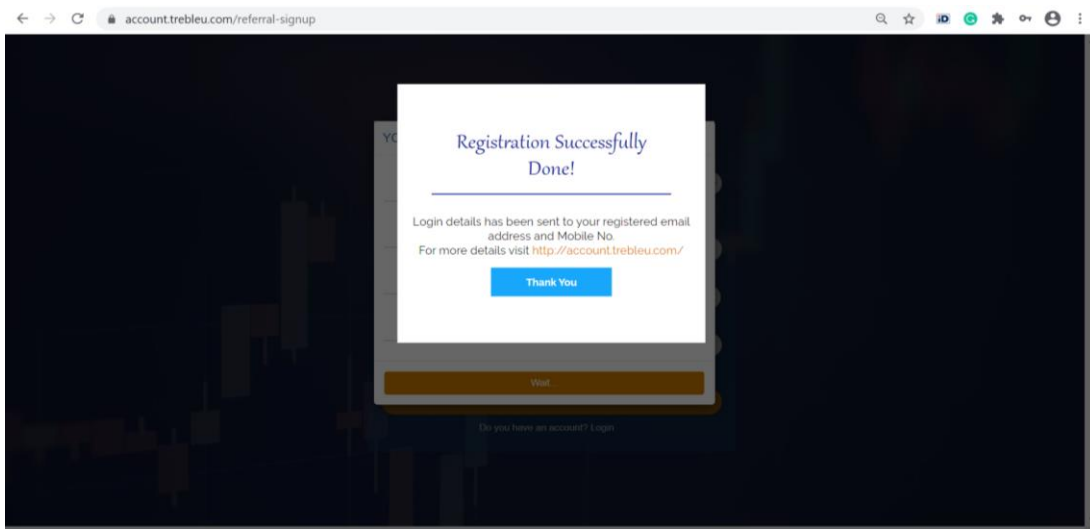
account.trebleu.com/referral-signup

YO

Registration Successfully Done!

Login details has been sent to your registered email address and Mobile No.
For more details visit http://account.trebleu.com/

Thank You

Wait...

Do you have an account? Login